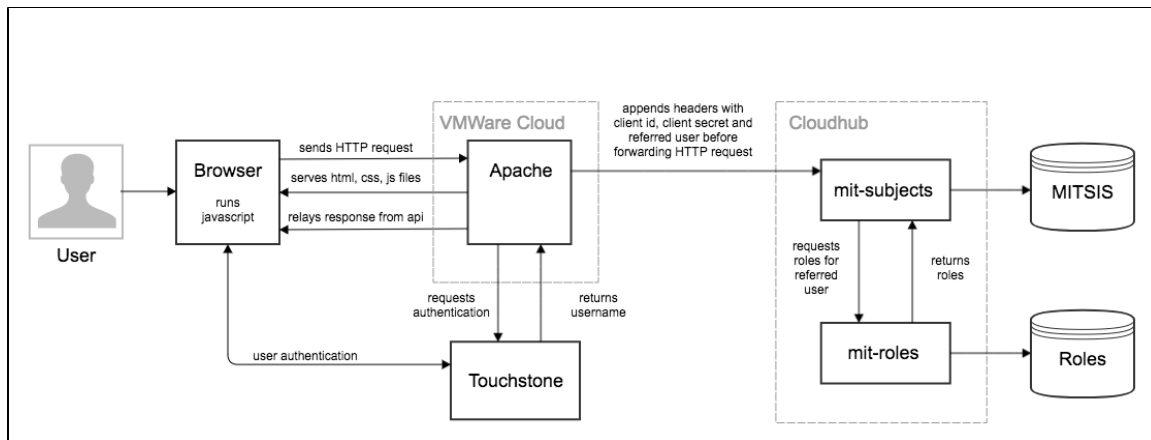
User

Browser

runs javascript

sends HTTP request

serves html, css, js files

relays response from api

VMWare Cloud

Apache

appends headers with client id, client secret and referred user before forwarding HTTP request

Cloudhub

mit-subjects

MITSIS

requests roles for referred user

returns roles

mit-roles

Roles

requests authentication

returns username

user authentication

Touchstone